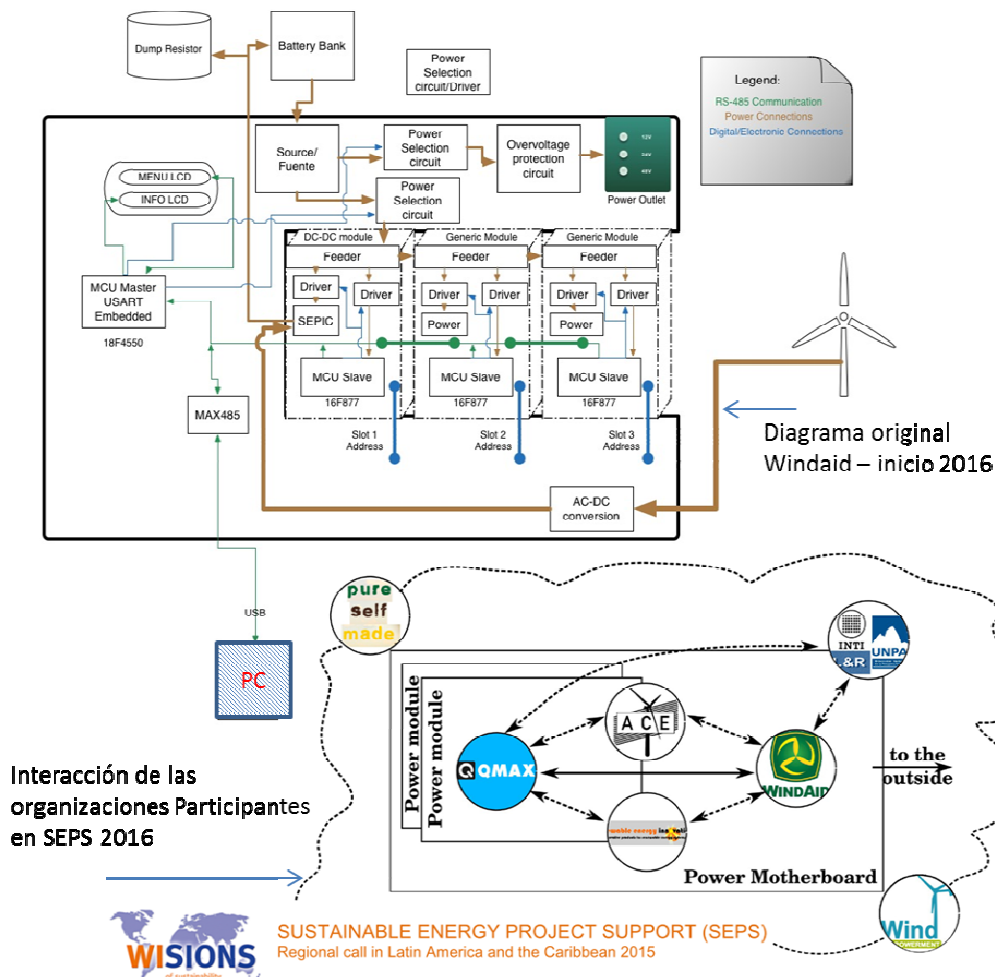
Dump Resistor

Battery Bank

Power Selection circuit/Driver

Legend:
RS-485 Communication
Power Connections
Digital/Electronic Connections

Source/ Fuente

Power Selection circuit

Overvoltage protection circuit

12V
5V
48V

Power Outlet

MENU LCD
INFO LCD

Power Selection circuit

DC-DC module
Generic Module
Generic Module

Feeder
Feeder
Feeder

MCU Master USART Embedded

18F4550

Driver
Driver
Driver
Driver
Driver
Driver

SEPIC
Power
Power

MCU Slave
MCU Slave
MCU Slave

16F877
16F877
16F877

MAX485

Slot 1 Address
Slot 2 Address
Slot 3 Address

Diagrama original Windaid – inicio 2016

AC-DC conversion

USB

pure self made

PC

INTI I&R
UNPA

Power module
Power module

ACE

QMAX

WINDAID

to the outside

Interacción de las organizaciones Participantes en SEPS 2016

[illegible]able energy ins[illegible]

Power Motherboard

Wind

WISIONS

SUSTAINABLE ENERGY PROJECT SUPPORT (SEPS)
Regional call in Latin America and the Caribbean 2015